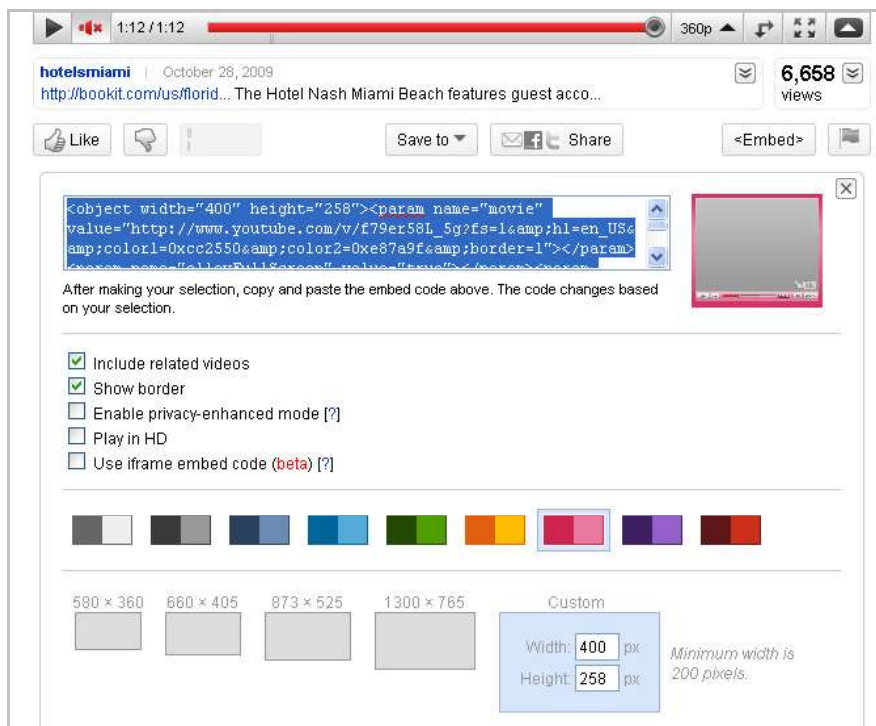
1:12 / 1:12 360p

hotelsmiami | October 28, 2009
http://bookit.com/us/florid... The Hotel Nash Miami Beach features guest acco...

6,658 views

Like

Save to

Share

<Embed>

<object width="400" height="258"><param name="movie" value="http://www.youtube.com/v/f79er58L_5g?fs=1&amp;hl=en_US&amp;color1=0xcc2550&amp;color2=0xe87a9f&amp;border=1"></param> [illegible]

After making your selection, copy and paste the embed code above. The code changes based on your selection.

Include related videos
Show border
Enable privacy-enhanced mode [?]
Play in HD
Use iframe embed code (beta) [?]

580 × 360
660 × 405
873 × 525
1300 × 765
Custom
Width: 400 px
Height: 258 px
Minimum width is 200 pixels.